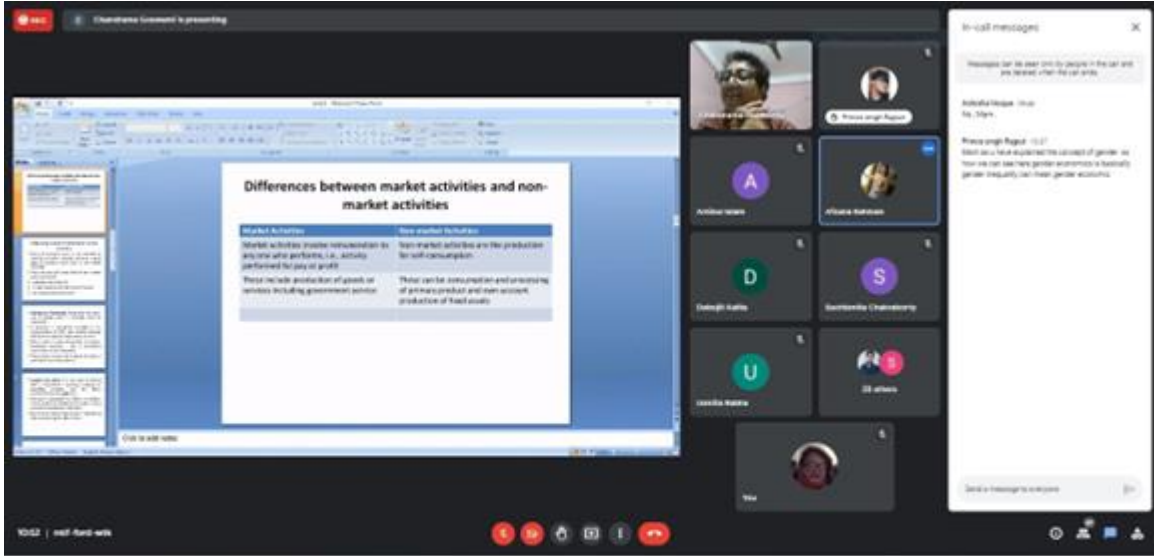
REC

Chandrama Goswami is presenting

Differences between market activities and non-market activities

| Market Activities | Non-market Activities |
|---|---|
| Market activities involve remuneration to any one who performs, i.e., activity performed for pay or profit | Non-market activities are the production for self-consumption |
| These include production of goods or services including government service | These can be consumption and processing of primary product and own account production of fixed assets |
| | |

Click to add notes

Prince singh Rajput

A

Anisur Islam

Afsana Rahman

D

Debojit Saha

S

Susmita Chakraborty

U

Urmila Nama

28 others

You

In-call messages

Messages can be seen only by people in the call and are deleted when the call ends

Anindita Hoque 10:41

Ha, Ma'am

Prince singh Rajput 10:47

Mam as u have explained the concept of gender, so how we can see here gender economics is basically gender inequality can mean gender economic

Send a message to everyone

10:52 | mdf-fbrd-wds